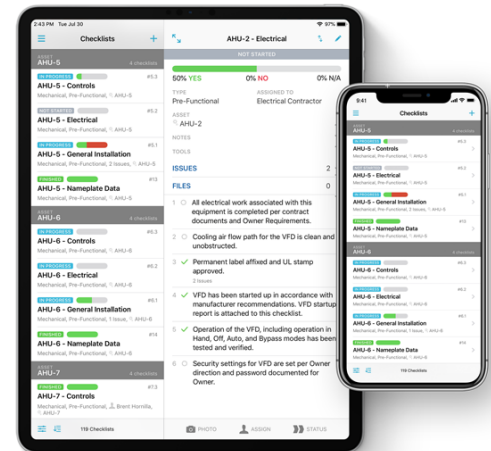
2:43 PM Tue Jul 30
97%

Checklists

ASSET
AHU-5
4 checklists

IN PROGRESS
#5.3
AHU-5 - Controls
Mechanical, Pre-Functional, AHU-5

NOT STARTED
#5.2
AHU-5 - Electrical
Mechanical, Pre-Functional, AHU-5

IN PROGRESS
#5.1
AHU-5 - General Installation
Mechanical, Pre-Functional, 2 Issues, AHU-5

FINISHED
#13
AHU-5 - Nameplate Data
Mechanical, Pre-Functional, AHU-5

ASSET
AHU-6
4 checklists

IN PROGRESS
#6.3
AHU-6 - Controls
Mechanical, Pre-Functional, AHU-6

IN PROGRESS
#6.2
AHU-6 - Electrical
Mechanical, Pre-Functional, AHU-6

IN PROGRESS
#6.1
AHU-6 - General Installation
Mechanical, Pre-Functional, 1 Issue, AHU-6

FINISHED
#14
AHU-6 - Nameplate Data
Mechanical, Pre-Functional, AHU-6

ASSET
AHU-7
4 checklists

IN PROGRESS
#7.3
AHU-7 - Controls
Mechanical, Pre-Functional, Brent Hornilla, AHU-7

119 Checklists

AHU-2 - Electrical
NOT STARTED
50% YES
0% NO
0% N/A

TYPE
Pre-Functional
ASSIGNED TO
Electrical Contractor

ASSET
AHU-2

NOTES

TOOLS

ISSUES 2

FILES 0

1.1 All electrical work associated with this equipment is completed per contract documents and Owner Requirements.

2.1 Cooling air flow path for the VFD is clean and unobstructed.

3.1 Permanent label affixed and UL stamp approved.
2 Issues

4.1 VFD has been started up in accordance with manufacturer recommendations. VFD startup report is attached to this checklist.

5.1 Operation of the VFD, including operation in Hand, Off, Auto, and Bypass modes has been tested and verified.

6.1 Security settings for VFD are set per Owner direction and password documented for Owner.

PHOTO
ASSIGN
STATUS

9:41
Checklists

ASSET
AHU-5
IN PROGRESS
AHU-5 - Controls
Mechanical, Pre-Functional, AHU-5
NOT STARTED
AHU-5 - Electrical
Mechanical, Pre-Functional, AHU-5
IN PROGRESS
AHU-5 - General Installation
Mechanical, Pre-Functional, 2 Issues, AHU-5
FINISHED
AHU-5 - Nameplate Data
Mechanical, Pre-Functional, AHU-5
ASSET
AHU-6
IN PROGRESS
AHU-6 - Controls
Mechanical, Pre-Functional, AHU-6
IN PROGRESS
AHU-6 - Electrical
Mechanical, Pre-Functional, AHU-6
IN PROGRESS
AHU-6 - General Installation
Mechanical, Pre-Functional, 1 Issue, AHU-6
FINISHED
AHU-6 - Nameplate Data
Mechanical, Pre-Functional, AHU-6
119 Checklists